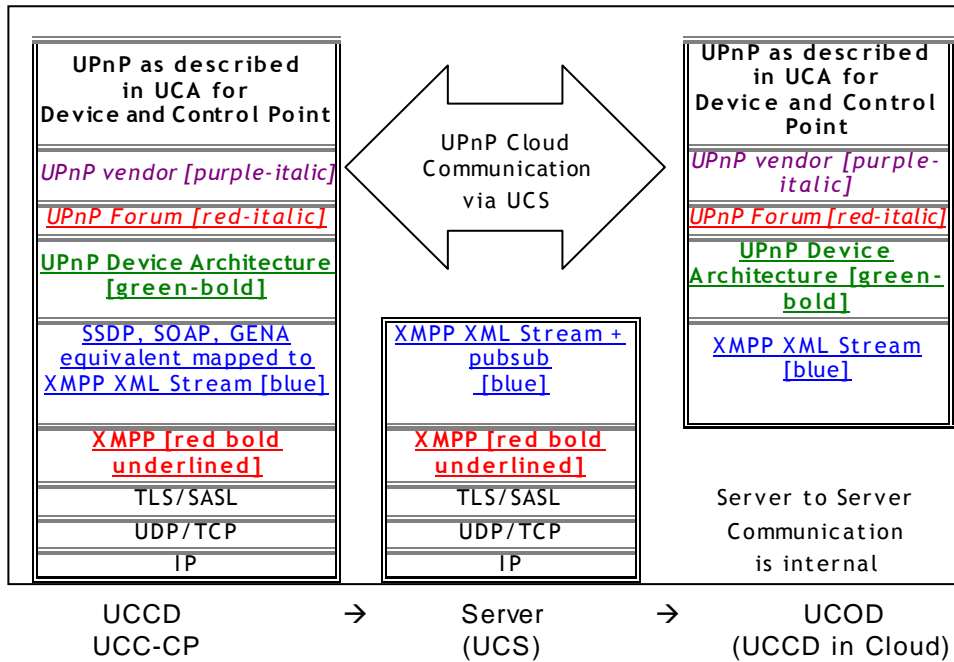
UPnP as described in UCA for Device and Control Point

UPnP vendor [purple-italic]

UPnP Forum [red-italic]

UPnP Device Architecture [green-bold]

SSDP, SOAP, GENA equivalent mapped to XMPP XML Stream [blue]

XMPP [red bold underlined]

TLS/SASL

UDP/TCP

IP

UPnP Cloud Communication via UCS

XMPP XML Stream + pubsub [blue]

XMPP [red bold underlined]

TLS/SASL

UDP/TCP

IP

UPnP as described in UCA for Device and Control Point

UPnP vendor [purple-italic]

UPnP Forum [red-italic]

UPnP Device Architecture [green-bold]

XMPP XML Stream [blue]

Server to Server Communication is internal

UCCD UCC-CP → Server (UCS) → UCOD (UCCD in Cloud)